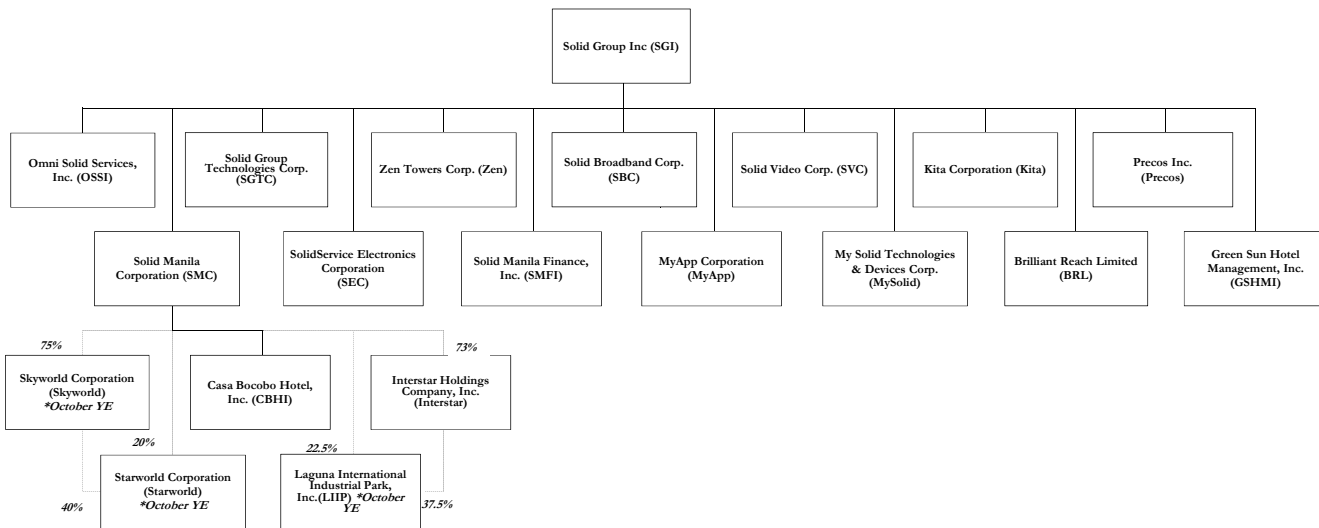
Solid Group Inc (SGI)

Omni Solid Services, Inc. (OSSI)

Solid Group Technologies Corp. (SGTC)

Zen Towers Corp. (Zen)

Solid Broadband Corp. (SBC)

Solid Video Corp. (SVC)

Kita Corporation (Kita)

Precos Inc. (Precos)

Solid Manila Corporation (SMC)

SolidService Electronics Corporation (SEC)

Solid Manila Finance, Inc. (SMFI)

MyApp Corporation (MyApp)

My Solid Technologies & Devices Corp. (MySolid)

Brilliant Reach Limited (BRL)

Green Sun Hotel Management, Inc. (GSHMI)

75%

Skyworld Corporation (Skyworld) *October YE

Casa Bocobo Hotel, Inc. (CBHI)

73%

Interstar Holdings Company, Inc. (Interstar)

20%

22.5%

Starworld Corporation (Starworld) *October YE

Laguna International Industrial Park, Inc.(LIIP) *October YE

40%

37.5%